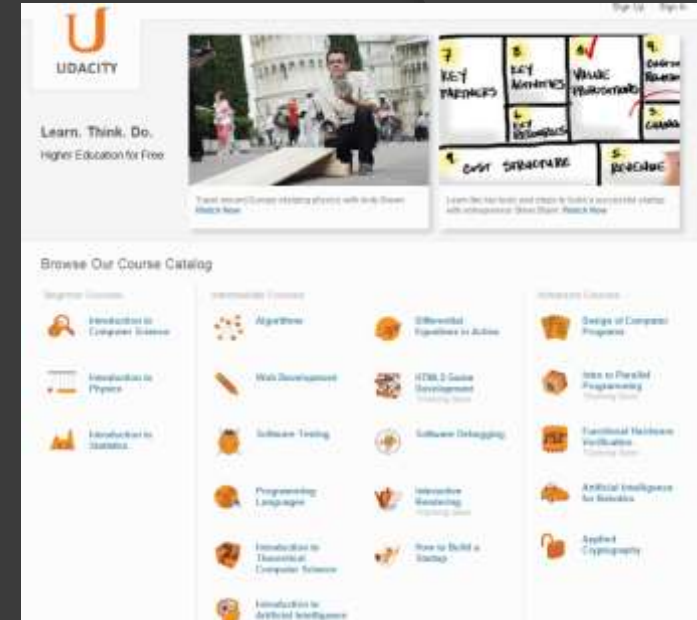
Sign Up Sign In

UDACITY

Learn. Think. Do.

Higher Education for Free

Travel around Europe studying physics with Andy Brown. Watch Now

KEY PARTNERS
KEY ACTIVITIES
VALUE PROPOSITIONS
CUSTOMER RELATIONSHIPS
KEY RESOURCES
CHANNELS
COST STRUCTURE
REVENUE

Learn the key tools and steps to build a successful startup with entrepreneur Steve Blank. Watch Now

Browse Our Course Catalog

Beginner Courses

Introduction to Computer Science

Introduction to Physics

Introduction to Statistics

Intermediate Courses

Algorithms

Web Development

Software Testing

Programming Languages

Introduction to Theoretical Computer Science

Introduction to Artificial Intelligence

Differential Equations in Action

HTML5 Game Development
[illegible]

Software Debugging

Interactive Rendering
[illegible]

How to Build a Startup

Advanced Courses

Design of Computer Programs

Intro to Parallel Programming
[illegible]

Functional Hardware Verification
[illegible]

Artificial Intelligence for Robotics

Applied Cryptography